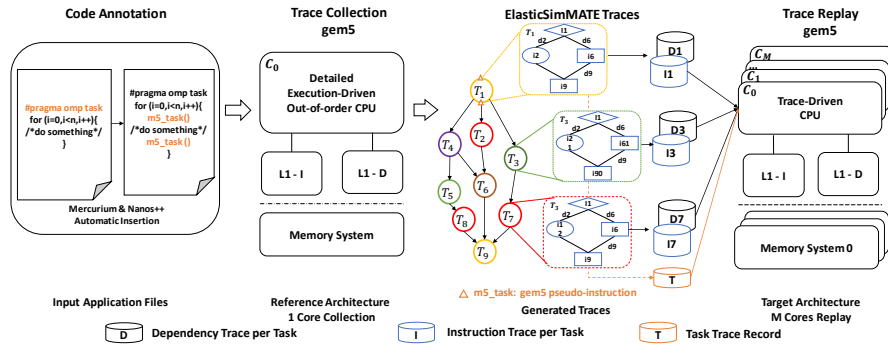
Code Annotation

#pragma omp task
for (i=0,i<n,i++){
/*do something*/
}

#pragma omp task
for (i=0,i<n,i++){
m5_task()
/*do something*/
m5_task ()
}

Mercurium & Nanos++
Automatic Insertion

Input Application Files

Trace Collection
gem5

$C_0$
Detailed
Execution-Driven
Out-of-order CPU

L1 - I

L1 - D

Memory System

Reference Architecture
1 Core Collection

ElasticSimMATE Traces

$T_1$
$T_2$
$T_3$
$T_4$
$T_5$
$T_6$
$T_7$
$T_8$
$T_9$

$T_1$
i1
d2
d6
i2
i6
d9
i9
D1
I1

$T_3$
i1
d2
d6
i2
1
i61
d9
i90
D3
I3

$T_7$
i1
d2
d6
i1
2
i6
d9
i9
D7
I7

T

m5_task: gem5 pseudo-instruction

Generated Traces

Trace Replay
gem5

$C_M$
$C_1$
$C_0$
Trace-Driven
CPU

L1 - I

L1 - D

Memory System 0

Target Architecture
M Cores Replay

D Dependency Trace per Task
I Instruction Trace per Task
T Task Trace Record